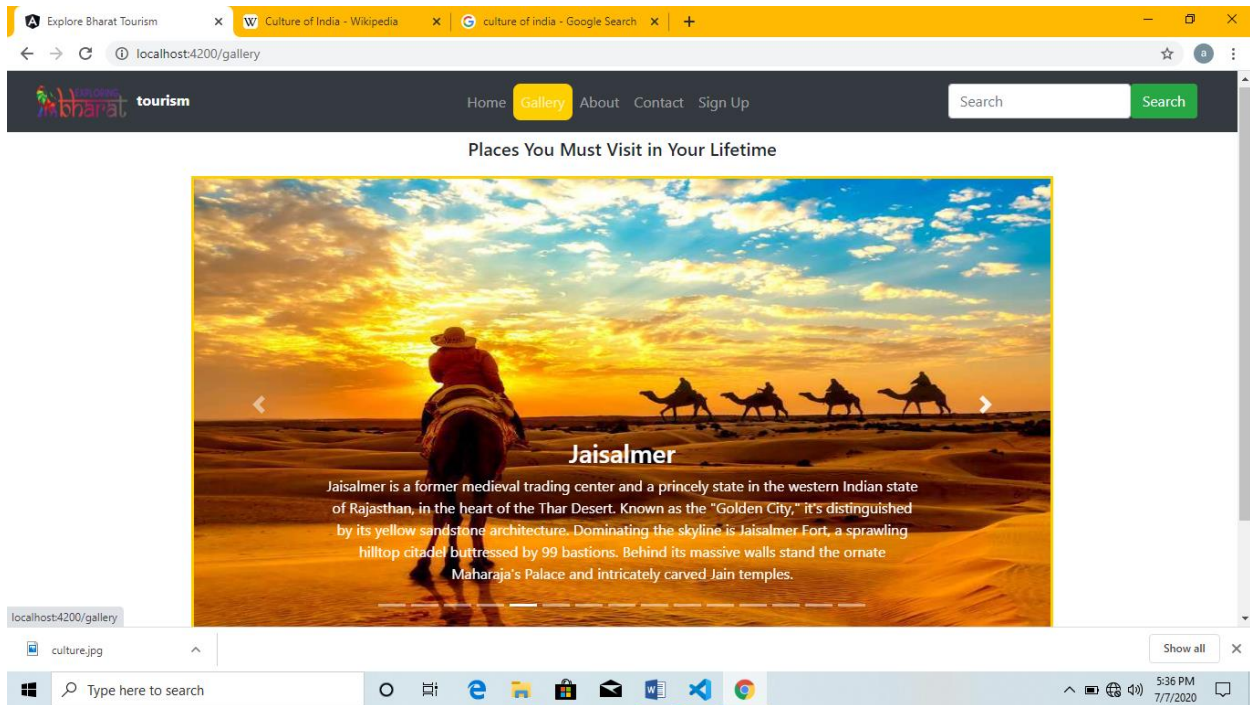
Explore Bharat Tourism × Culture of India - Wikipedia × culture of india - Google Search × +

localhost:4200/gallery

Exploring bharat tourism

Home Gallery About Contact Sign Up

Search Search

Places You Must Visit in Your Lifetime

Jaisalmer

Jaisalmer is a former medieval trading center and a princely state in the western Indian state of Rajasthan, in the heart of the Thar Desert. Known as the "Golden City," it's distinguished by its yellow sandstone architecture. Dominating the skyline is Jaisalmer Fort, a sprawling hilltop citadel buttressed by 99 bastions. Behind its massive walls stand the ornate Maharaja's Palace and intricately carved Jain temples.

localhost:4200/gallery

culture.jpg

Show all

Type here to search

5:36 PM
7/7/2020